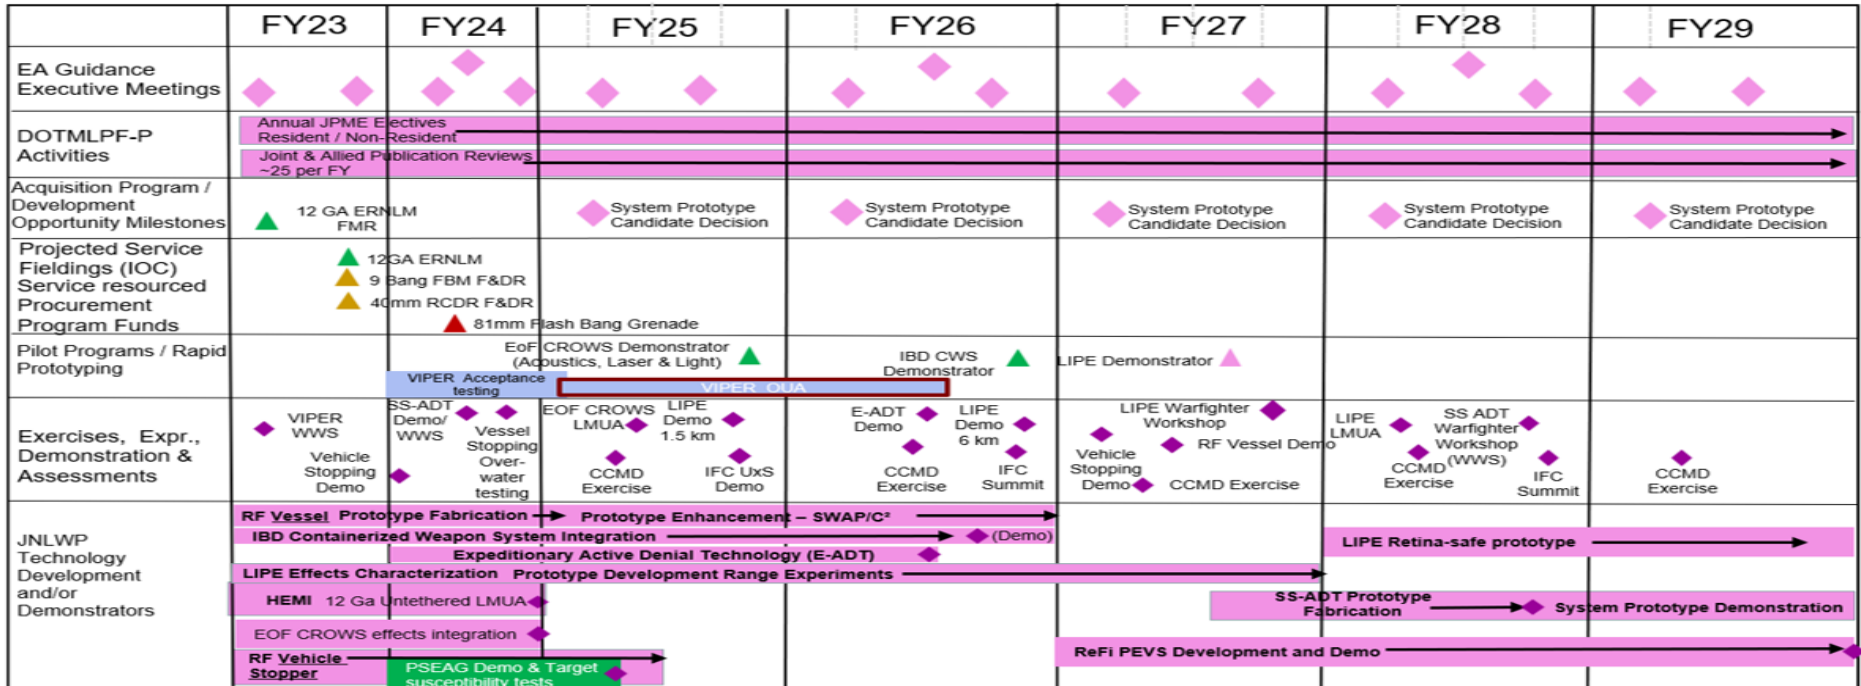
| | FY23 | FY24 | FY25 | FY26 | FY27 | FY28 | FY29 |
|---|---|---|---|---|---|---|---|
| EA Guidance Executive Meetings | | | | | | | |
| DOTMLPF-P Activities | Annual JPME Electives Resident / Non-Resident<br>Joint & Allied Publication Reviews ~25 per FY | | | | | | |
| Acquisition Program / Development Opportunity Milestones | 12 GA ERNLM FMR | | System Prototype Candidate Decision | System Prototype Candidate Decision | System Prototype Candidate Decision | System Prototype Candidate Decision | System Prototype Candidate Decision |
| Projected Service Fieldings (IOC) Service resourced Procurement Program Funds | 12GA ERNLM<br>9 Bang FBM F&DR<br>40mm RCDR F&DR<br>81mm Flash Bang Grenade | | | | | | |
| Pilot Programs / Rapid Prototyping | | VIPER Acceptance testing | EoF CROWS Demonstrator (Acoustics, Laser & Light)<br>VIPER OUA | IBD CWS Demonstrator | LIPE Demonstrator | | |
| Exercises, Expr., Demonstration & Assessments | VIPER WWS<br>Vehicle Stopping Demo | SS-ADT Demo/ WWS<br>Vessel Stopping Over-water testing | EOF CROWS LMUA<br>LIPE Demo 1.5 km<br>CCMD Exercise<br>IFC UxS Demo | E-ADT Demo<br>LIPE Demo 6 km<br>CCMD Exercise<br>IFC Summit | LIPE Warfighter Workshop<br>Vehicle Stopping Demo<br>RF Vessel Demo<br>CCMD Exercise | LIPE LMUA<br>SS ADT Warfighter Workshop (WWS)<br>CCMD Exercise<br>IFC Summit | CCMD Exercise |
| JNLWP Technology Development and/or Demonstrators | RF Vessel Prototype Fabrication<br>IBD Containerized Weapon System Integration<br>LIPE Effects Characterization<br>HEMI 12 Ga Untethered LMUA<br>EOF CROWS effects integration<br>RF Vehicle Stopper | Expeditionary Active Denial Technology (E-ADT)<br>PSEAG Demo & Target susceptibility tests | Prototype Enhancement – SWAP/C²<br>Prototype Development Range Experiments | (Demo) | ReFi PEVS Development and Demo | LIPE Retina-safe prototype<br>SS-ADT Prototype Fabrication<br>System Prototype Demonstration | |